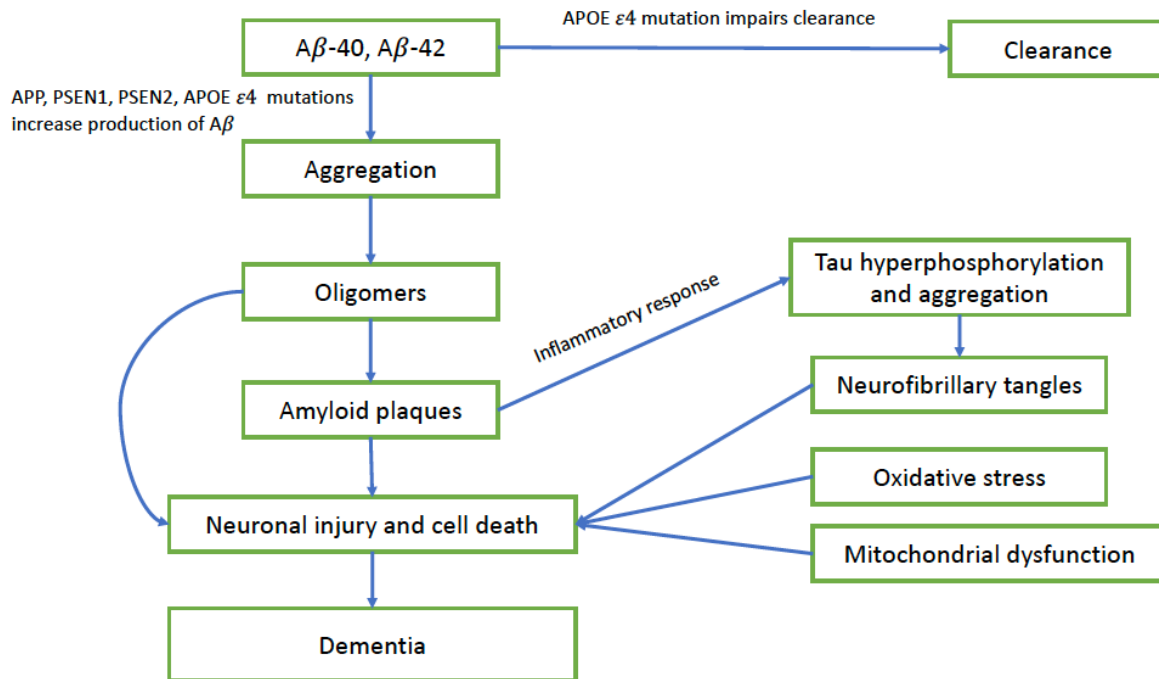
A$\beta$-40, A$\beta$-42

APOE $\varepsilon$4 mutation impairs clearance

Clearance

APP, PSEN1, PSEN2, APOE $\varepsilon$4 mutations increase production of A$\beta$

Aggregation

Oligomers

Inflammatory response

Tau hyperphosphorylation and aggregation

Amyloid plaques

Neurofibrillary tangles

Oxidative stress

Neuronal injury and cell death

Mitochondrial dysfunction

Dementia